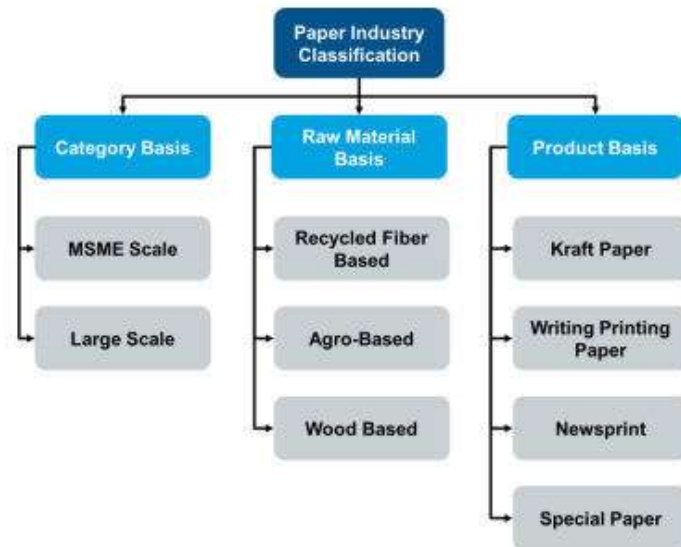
Paper Industry Classification

Category Basis

MSME Scale

Large Scale

Raw Material Basis

Recycled Fiber Based

Agro-Based

Wood Based

Product Basis

Kraft Paper

Writing Printing Paper

Newsprint

Special Paper